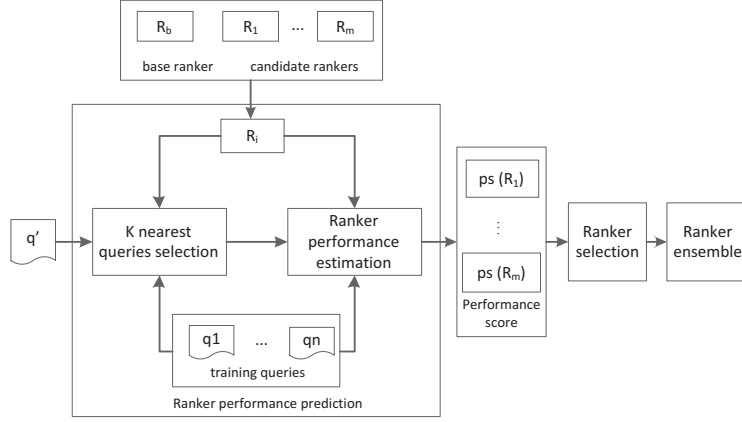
$R_b$

$R_1$

...

$R_m$

base ranker

candidate rankers

$R_i$

q'

K nearest queries selection

Ranker performance estimation

q1

...

qn

training queries

Ranker performance prediction

ps ($R_1$)

⋮

ps ($R_m$)

Performance score

Ranker selection

Ranker ensemble